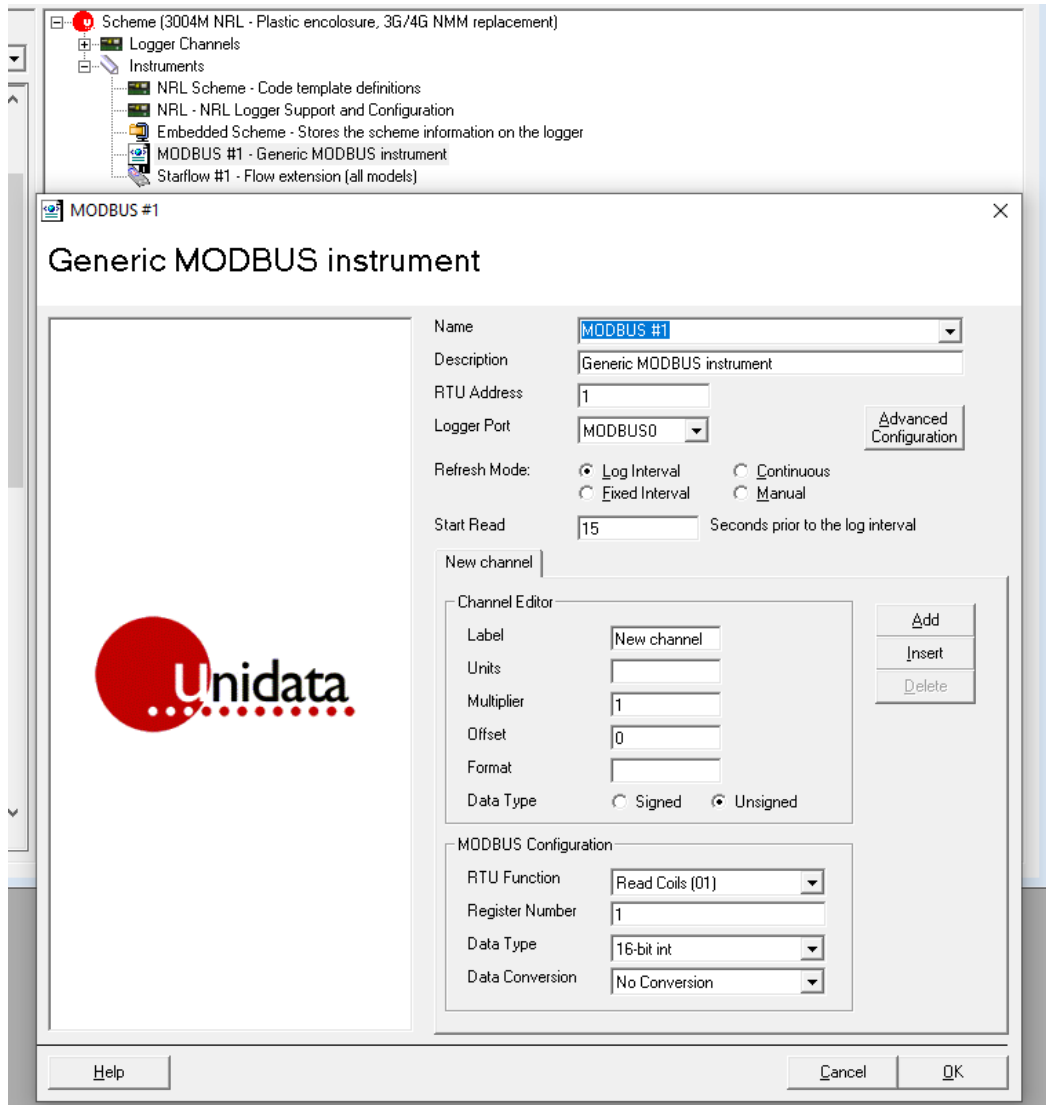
Scheme (3004M NRL - Plastic encolosure, 3G/4G NMM replacement)
Logger Channels
Instruments
NRL Scheme - Code template definitions
NRL - NRL Logger Support and Configuration
Embedded Scheme - Stores the scheme information on the logger
MODBUS #1 - Generic MODBUS instrument
Starflow #1 - Flow extension (all models)

MODBUS #1

Generic MODBUS instrument

Unidata

Name MODBUS #1
Description Generic MODBUS instrument
RTU Address 1
Logger Port MODBUS0
Advanced Configuration
Refresh Mode: Log Interval Continuous Fixed Interval Manual
Start Read 15 Seconds prior to the log interval

New channel

Channel Editor
Label New channel
Units
Multiplier 1
Offset 0
Format
Data Type Signed Unsigned

Add
Insert
Delete

MODBUS Configuration
RTU Function Read Coils (01)
Register Number 1
Data Type 16-bit int
Data Conversion No Conversion

Help
Cancel
OK